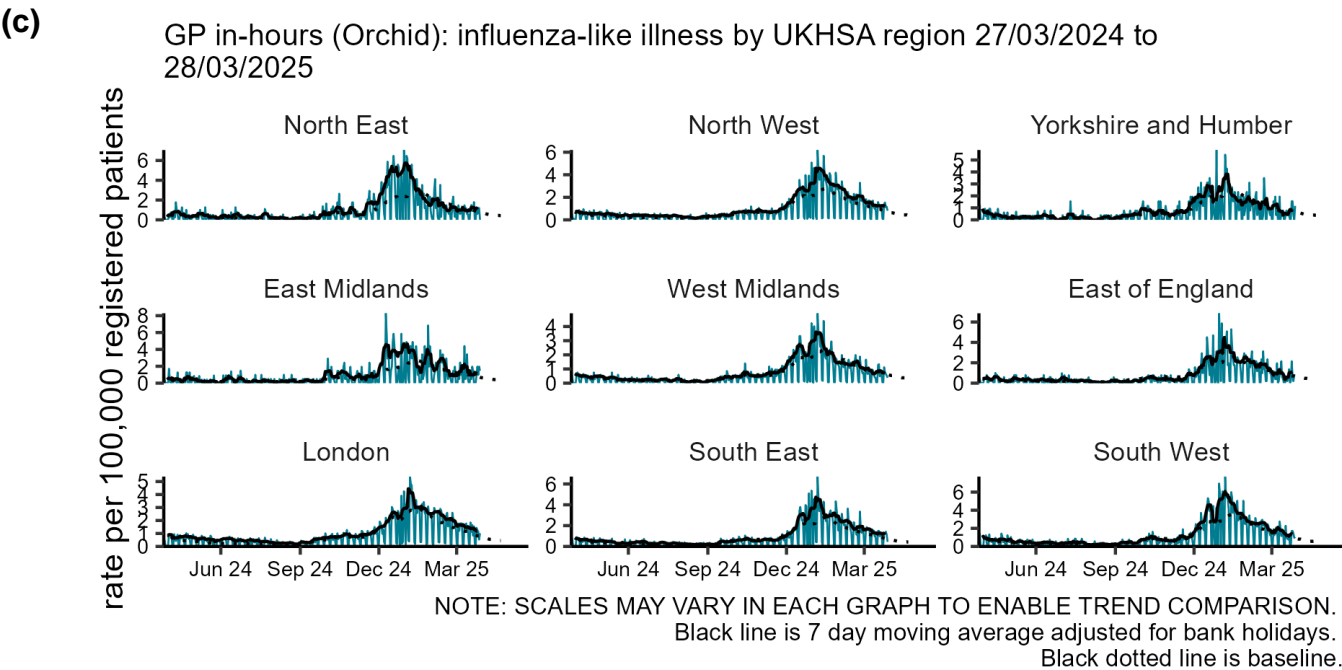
(c)

GP in-hours (Orchid): influenza-like illness by UKHSA region 27/03/2024 to 28/03/2025

rate per 100,000 registered patients

North East
6
4
2
0

North West
6
4
2
0

Yorkshire and Humber
5
4
3
2
1
0

East Midlands
8
6
4
2
0

West Midlands
4
3
2
1
0

East of England
6
4
2
0

London
5
4
3
2
1
0
Jun 24 Sep 24 Dec 24 Mar 25

South East
6
4
2
0
Jun 24 Sep 24 Dec 24 Mar 25

South West
6
4
2
0
Jun 24 Sep 24 Dec 24 Mar 25

NOTE: SCALES MAY VARY IN EACH GRAPH TO ENABLE TREND COMPARISON.
Black line is 7 day moving average adjusted for bank holidays.
Black dotted line is baseline.